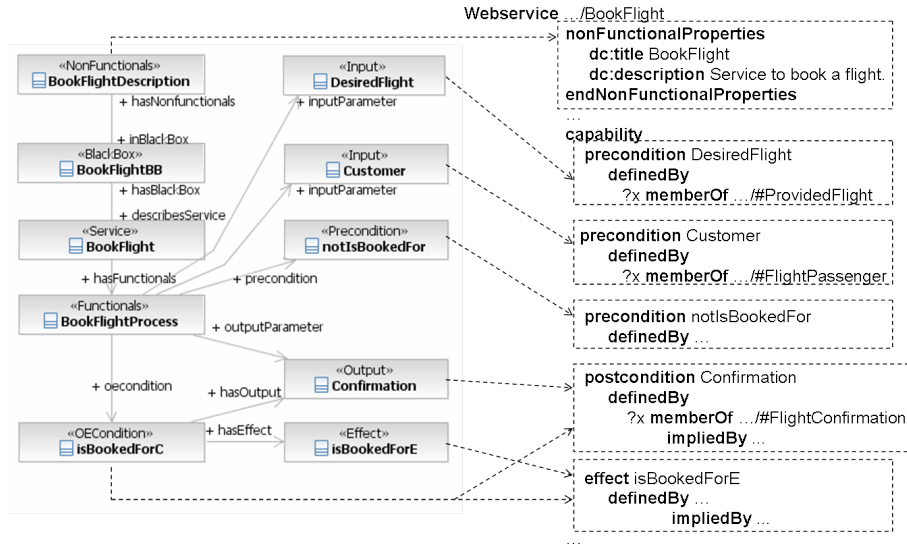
«NonFunctionals»
BookFlightDescription

+ hasNonfunctionals

+ inBlackBox

«BlackBox»
BookFlightBB

+ hasBlackBox

+ describesService

«Service»
BookFlight

+ hasFunctionals

«Functionals»
BookFlightProcess

+ oecondition

«OECondition»
isBookedForC

«Input»
DesiredFlight

+ inputParameter

«Input»
Customer

+ inputParameter

+ precondition

«Precondition»
notIsBookedFor

+ outputParameter

+ hasOutput

«Output»
Confirmation

+ hasEffect

«Effect»
isBookedForE

Webservice …/BookFlight

nonFunctionalProperties
dc:title BookFlight
dc:description Service to book a flight.
endNonFunctionalProperties
…
capability

precondition DesiredFlight
definedBy
?x memberOf …/#ProvidedFlight

precondition Customer
definedBy
?x memberOf …/#FlightPassenger

precondition notIsBookedFor
definedBy …

postcondition Confirmation
definedBy
?x memberOf …/#FlightConfirmation
impliedBy …

effect isBookedForE
definedBy …
impliedBy …
…